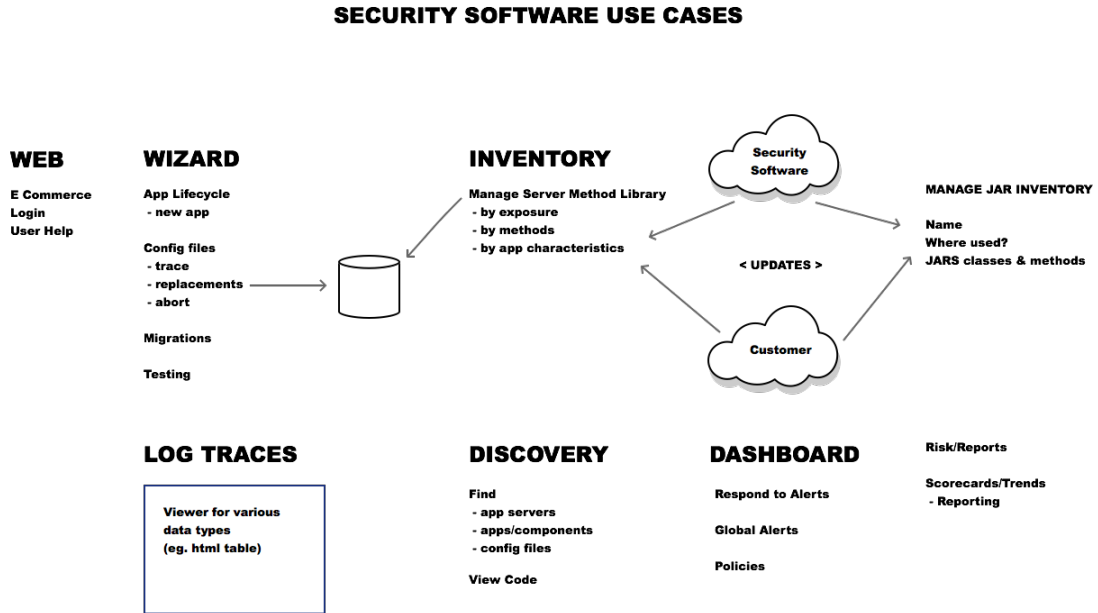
SECURITY SOFTWARE USE CASES

WEB

E Commerce
Login
User Help

WIZARD

App Lifecycle
- new app

Config files
- trace
- replacements
- abort

Migrations

Testing

INVENTORY

Manage Server Method Library
- by exposure
- by methods
- by app characteristics

Security Software

< UPDATES >

Customer

MANAGE JAR INVENTORY

Name
Where used?
JARS classes & methods

LOG TRACES

Viewer for various data types (eg. html table)

DISCOVERY

Find
- app servers
- apps/components
- config files

View Code

DASHBOARD

Respond to Alerts

Global Alerts

Policies

Risk/Reports

Scorecards/Trends
- Reporting